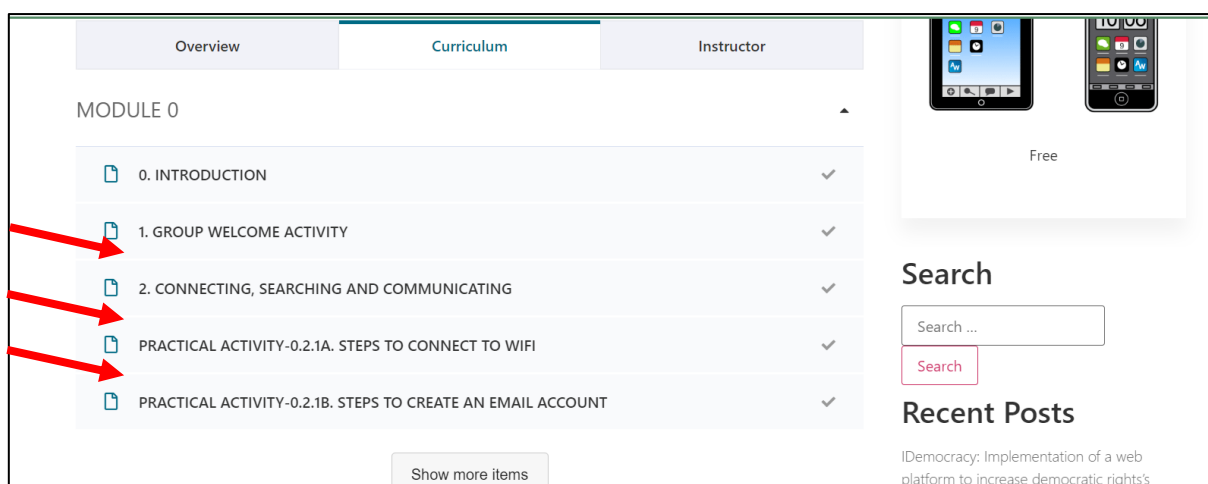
Overview | Curriculum | Instructor

MODULE 0

0. INTRODUCTION

1. GROUP WELCOME ACTIVITY

2. CONNECTING, SEARCHING AND COMMUNICATING

PRACTICAL ACTIVITY-0.2.1A. STEPS TO CONNECT TO WIFI

PRACTICAL ACTIVITY-0.2.1B. STEPS TO CREATE AN EMAIL ACCOUNT

Show more items

10:00

Free

Search

Search ...

Search

Recent Posts

IDemocracy: Implementation of a web platform to increase democratic rights's